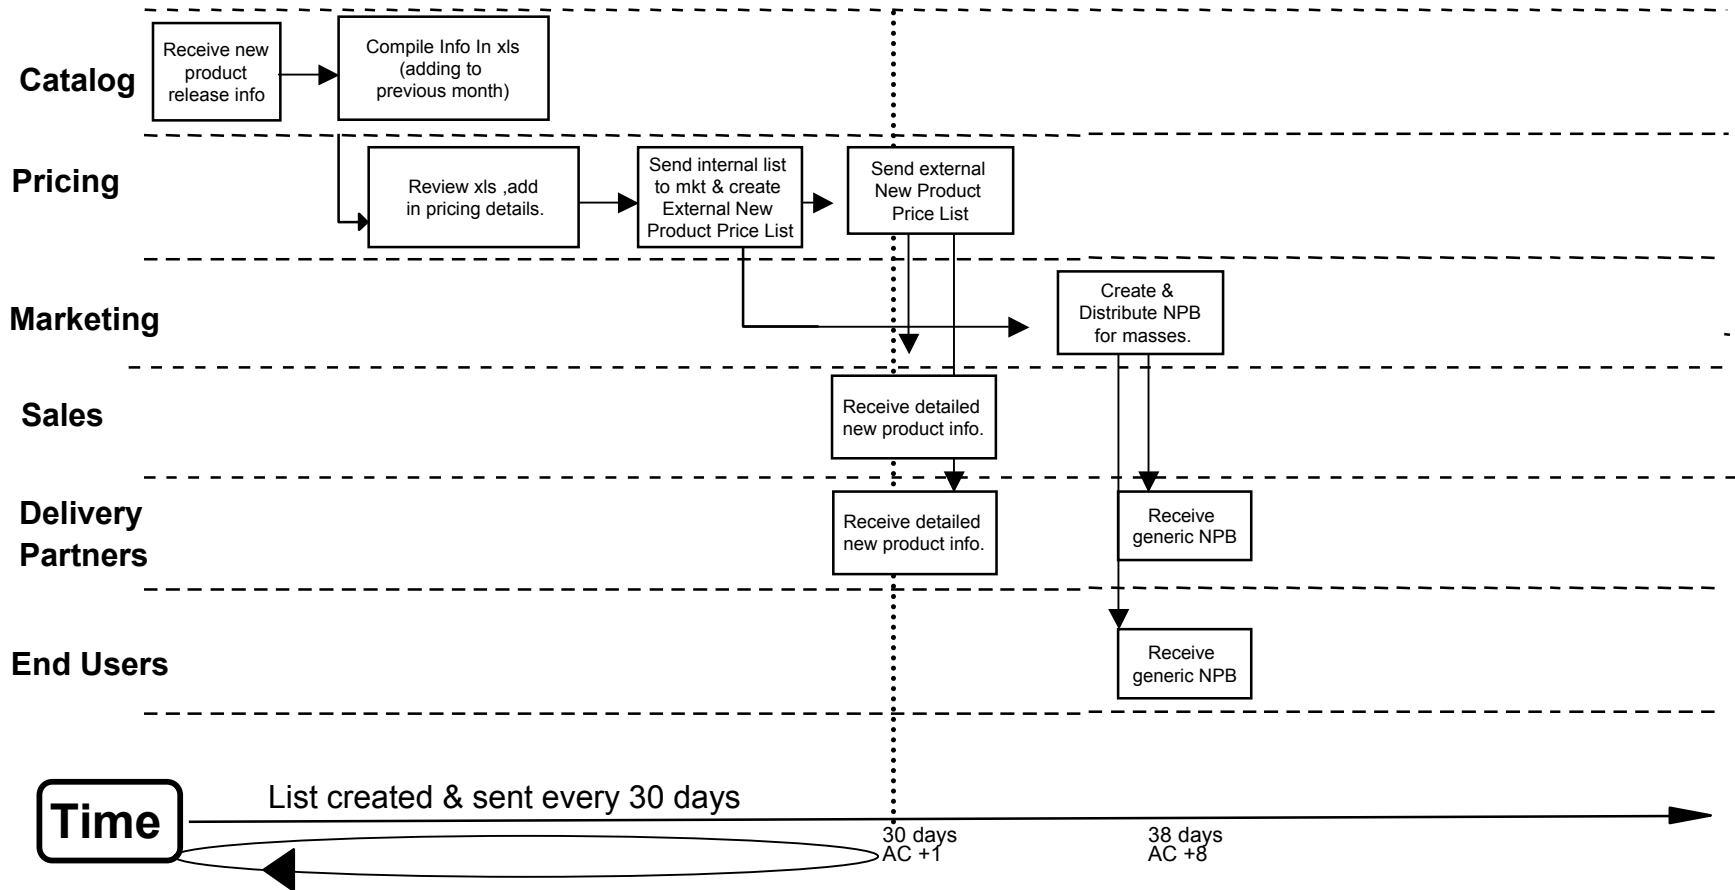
Catalog

Receive new product release info

Compile Info In xls (adding to previous month)

Pricing

Review xls ,add in pricing details.

Send internal list to mkt & create External New Product Price List

Send external New Product Price List

Marketing

Create & Distribute NPB for masses.

Sales

Receive detailed new product info.

Delivery Partners

Receive detailed new product info.

Receive generic NPB

End Users

Receive generic NPB

Time

List created & sent every 30 days

30 days
AC +1

38 days
AC +8